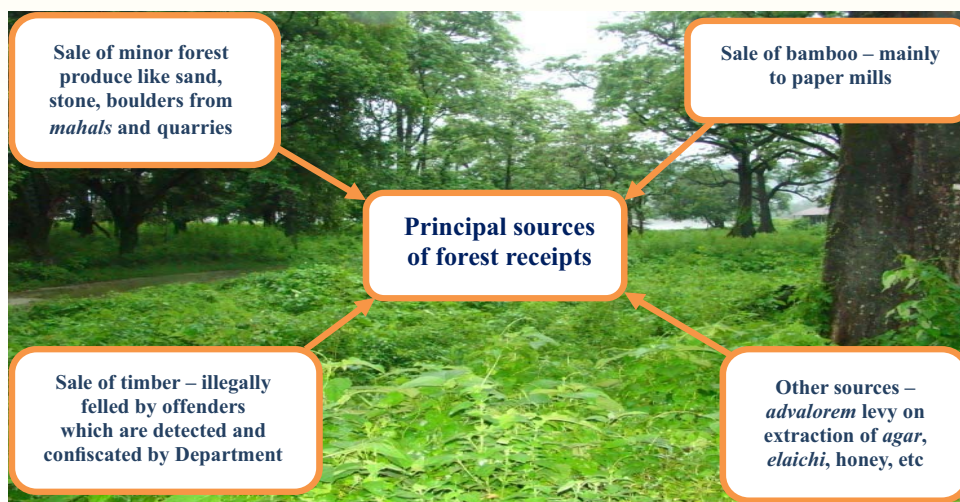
Sale of minor forest produce like sand, stone, boulders from *mahals* and quarries

Sale of bamboo – mainly to paper mills

Principal sources of forest receipts

Sale of timber – illegally felled by offenders which are detected and confiscated by Department

Other sources – *advalorem* levy on extraction of *agar*, *elaichi*, honey, etc